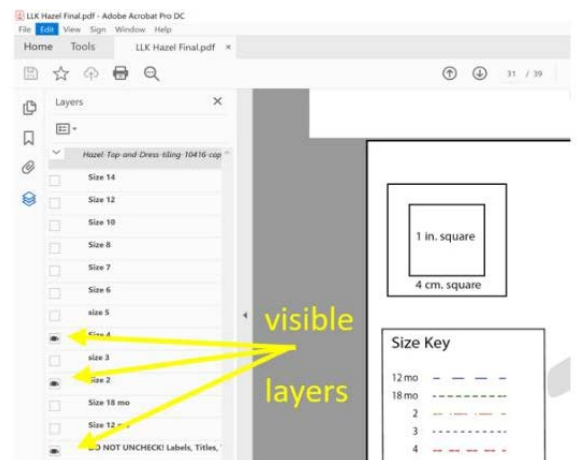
LLK Hazel Final.pdf - Adobe Acrobat Pro DC
File Edit View Sign Window Help
Home Tools LLK Hazel Final.pdf ×
31 / 39
Layers
Hazel-Top-and-Dress-tiling-10416-cop
Size 14
Size 12
Size 10
Size 8
Size 7
size 6
size 5
size 4
size 3
Size 2
Size 18 mo
Size 12 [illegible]
DO NOT UNCHECK! Labels, Titles,
visible
layers
1 in. square
4 cm. square
Size Key
12 mo
18 mo
2
3
4